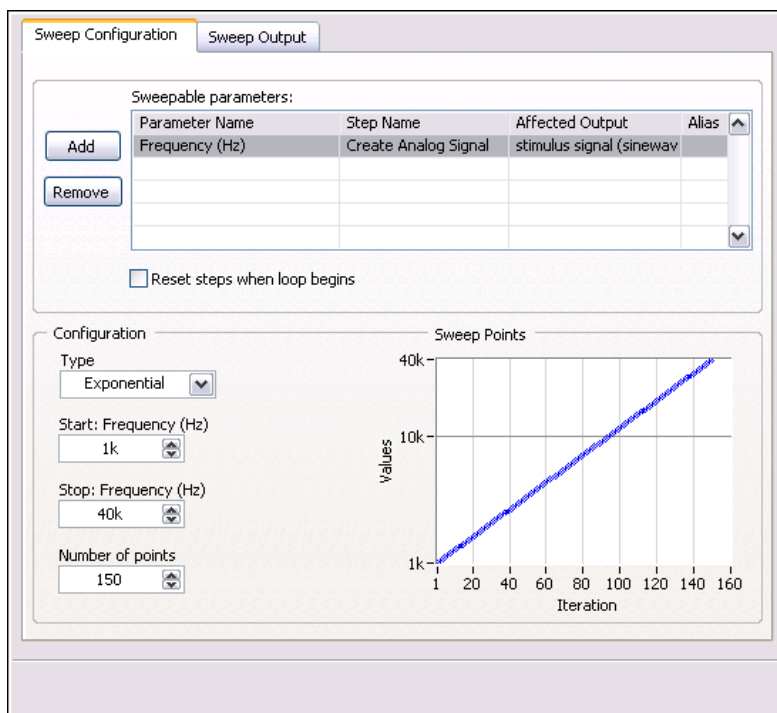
Sweep Configuration | Sweep Output

Sweepable parameters:

| Parameter Name | Step Name | Affected Output | Alias |
|---|---|---|---|
| Frequency (Hz) | Create Analog Signal | stimulus signal (sinewav | |
| | | | |
| | | | |
| | | | |
| | | | |

Add

Remove

Reset steps when loop begins

Configuration

Type
Exponential

Start: Frequency (Hz)
1k

Stop: Frequency (Hz)
40k

Number of points
150

Sweep Points

40k
10k
1k
Values

1 20 40 60 80 100 120 140 160
Iteration